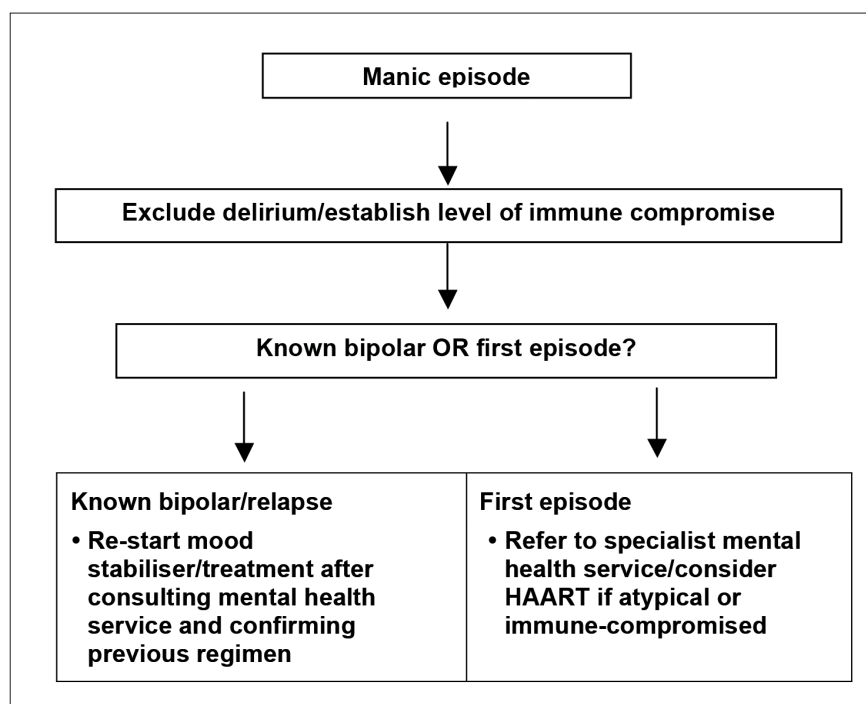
Manic episode

Exclude delirium/establish level of immune compromise

Known bipolar OR first episode?

Known bipolar/relapse

• Re-start mood stabiliser/treatment after consulting mental health service and confirming previous regimen

First episode

• Refer to specialist mental health service/consider HAART if atypical or immune-compromised